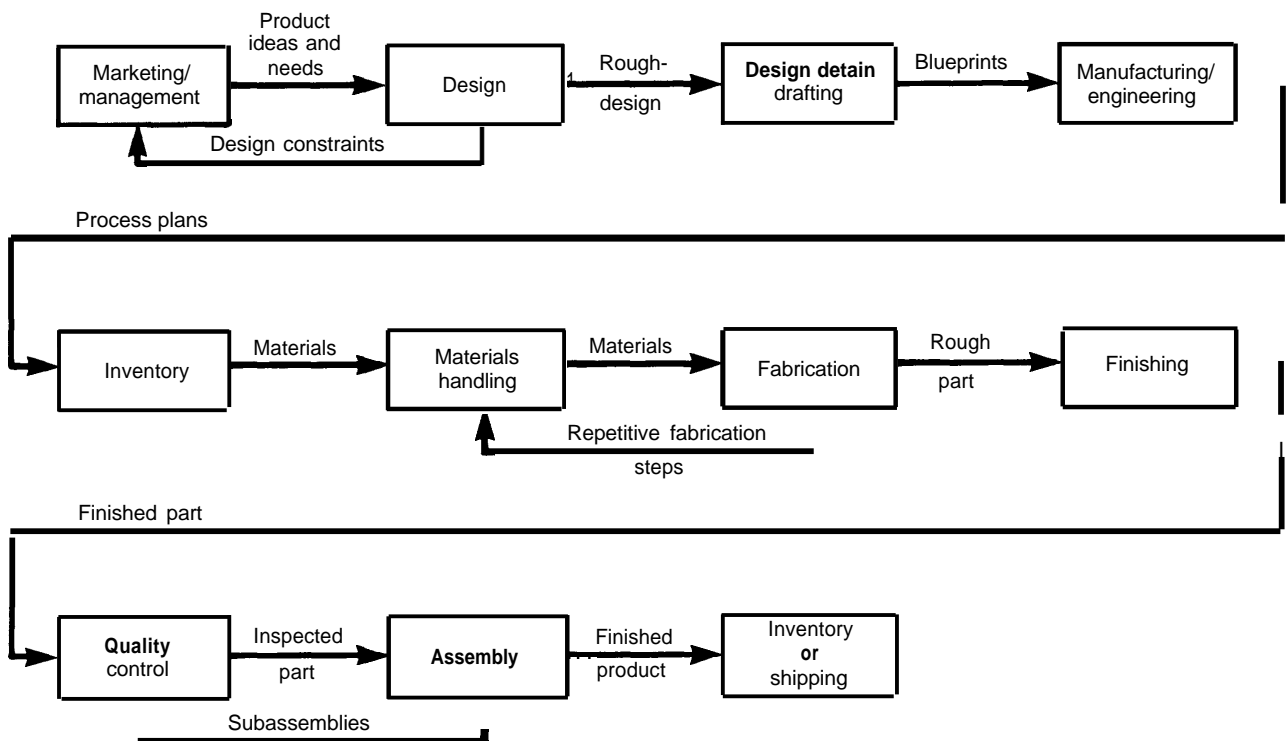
Marketing/ management

Product ideas and needs

Design

Design constraints

Rough-design

Design detain drafting

Blueprints

Manufacturing/ engineering

Process plans

Inventory

Materials

Materials handling

Materials

Fabrication

Rough part

Finishing

Repetitive fabrication steps

Finished part

Quality control

Inspected part

Assembly

Finished product

Inventory or shipping

Subassemblies